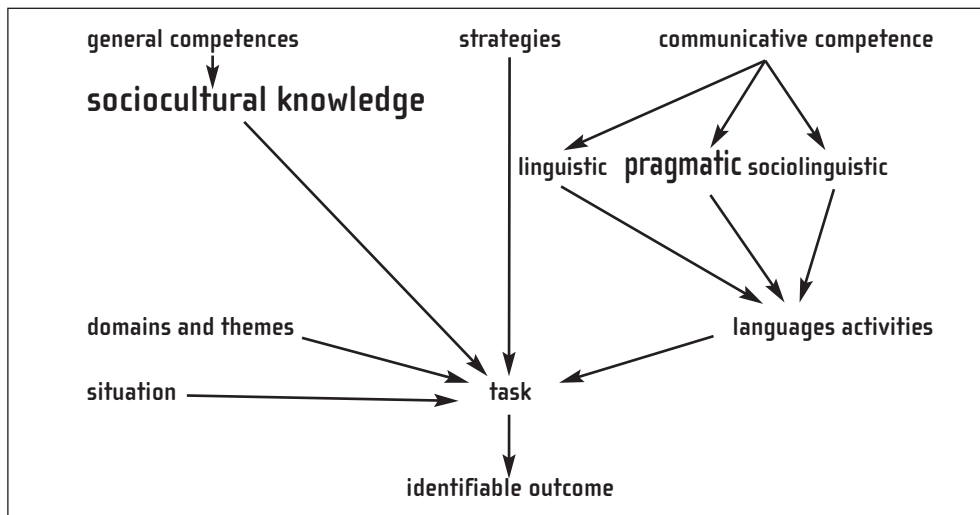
general competences

sociocultural knowledge

strategies

communicative competence

linguistic

pragmatic

sociolinguistic

domains and themes

languages activities

situation

task

identifiable outcome